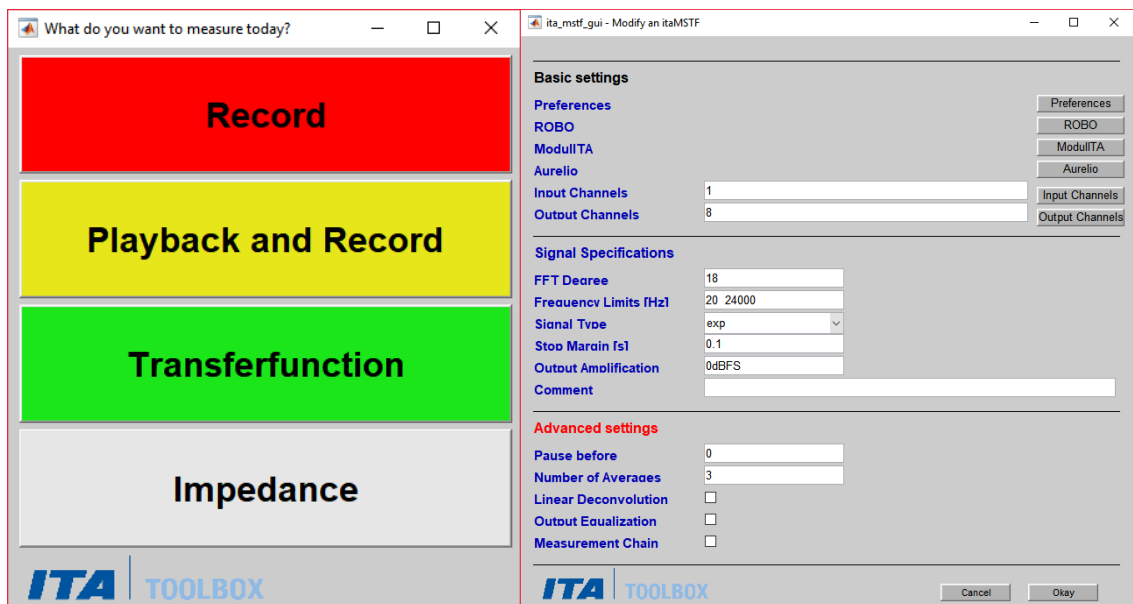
What do you want to measure today?

Record

Playback and Record

Transferfunction

Impedance

ITA TOOLBOX

ita_mstf_gui - Modify an itaMSTF

Basic settings

Preferences
ROBO
ModulITA
Aurelio
Input Channels 1
Output Channels 8

Preferences
ROBO
ModulITA
Aurelio
Input Channels
Output Channels

Signal Specifications

FFT Degree 18
Frequency Limits [Hz] 20 24000
Signal Type exp
Stop Margin [s] 0.1
Output Amplification 0dBFS
Comment

Advanced settings

Pause before 0
Number of Averages 3
Linear Deconvolution
Output Equalization
Measurement Chain

ITA TOOLBOX

Cancel
Okay